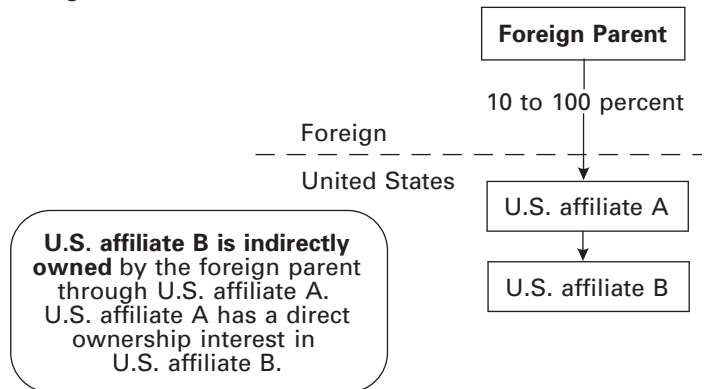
Foreign Parent

10 to 100 percent

Foreign

United States

U.S. affiliate A

U.S. affiliate B

**U.S. affiliate B is indirectly owned** by the foreign parent through U.S. affiliate A. U.S. affiliate A has a direct ownership interest in U.S. affiliate B.